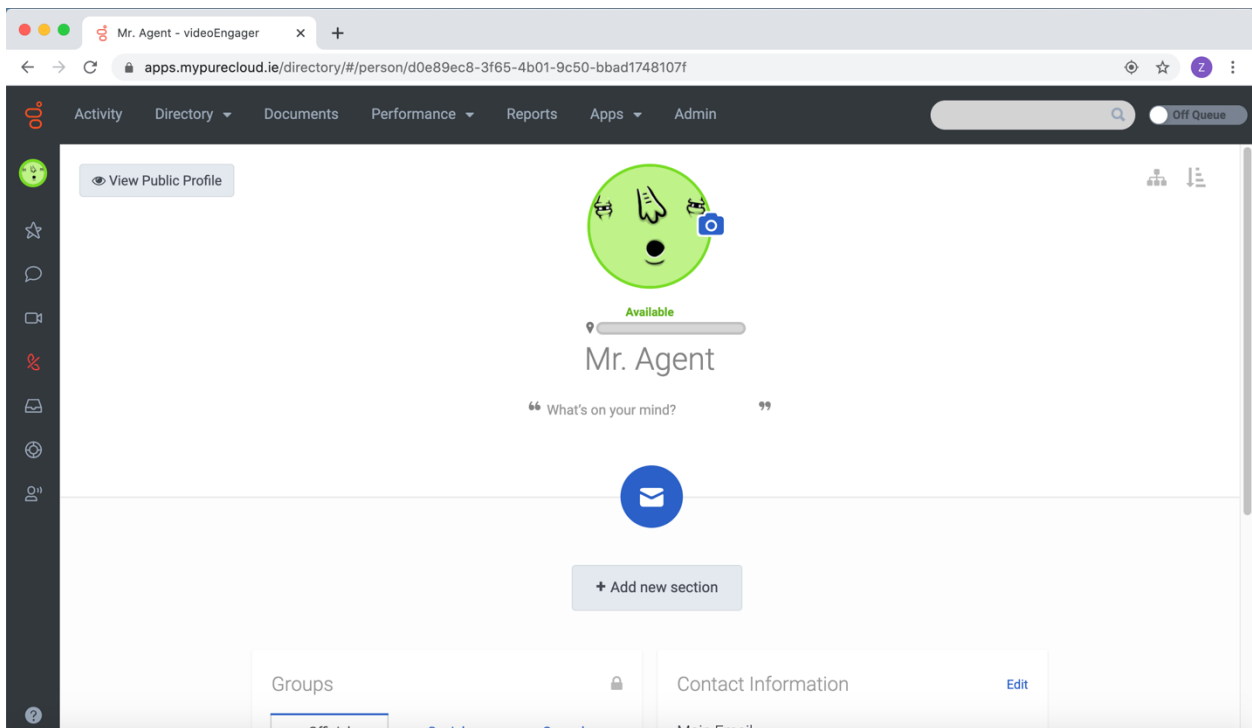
Mr. Agent - videoEngager

apps.mypurecloud.ie/directory/#/person/d0e89ec8-3f65-4b01-9c50-bbad1748107f

Z

Activity Directory Documents Performance Reports Apps Admin

Off Queue

View Public Profile

Available

Mr. Agent

What's on your mind?

+ Add new section

Groups

Contact Information

Edit

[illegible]